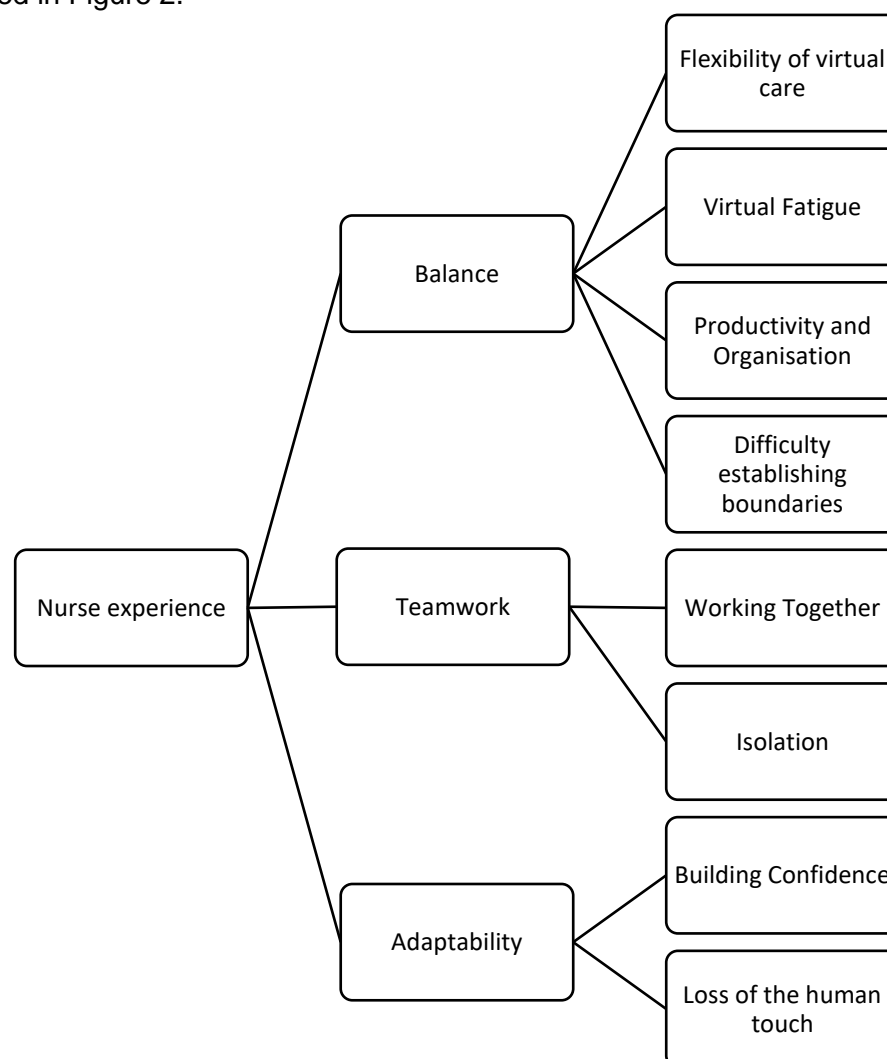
ed in Figure 2.

Nurse experience

Balance

Flexibility of virtual care

Virtual Fatigue

Productivity and Organisation

Difficulty establishing boundaries

Teamwork

Working Together

Isolation

Adaptability

Building Confidence

Loss of the human touch